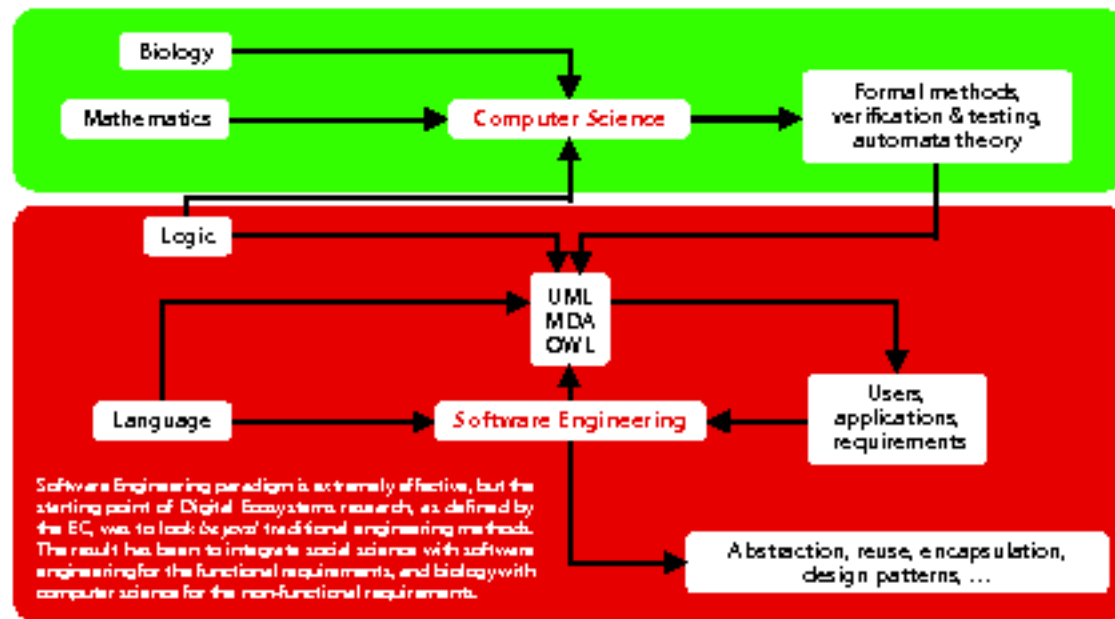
Biology

Mathematics

Computer Science

Formal methods, verification & testing, automata theory

Logic

UML
MDA
OWL

Language

Software Engineering

Users, applications, requirements

Software Engineering paradigm is extremely effective, but the starting point of Digital Ecosystems research, as defined by the EC, was to look beyond traditional engineering methods. The result has been to integrate social science with software engineering for the functional requirements, and biology with computer science for the non-functional requirements.

Abstraction, reuse, encapsulation, design patterns, …